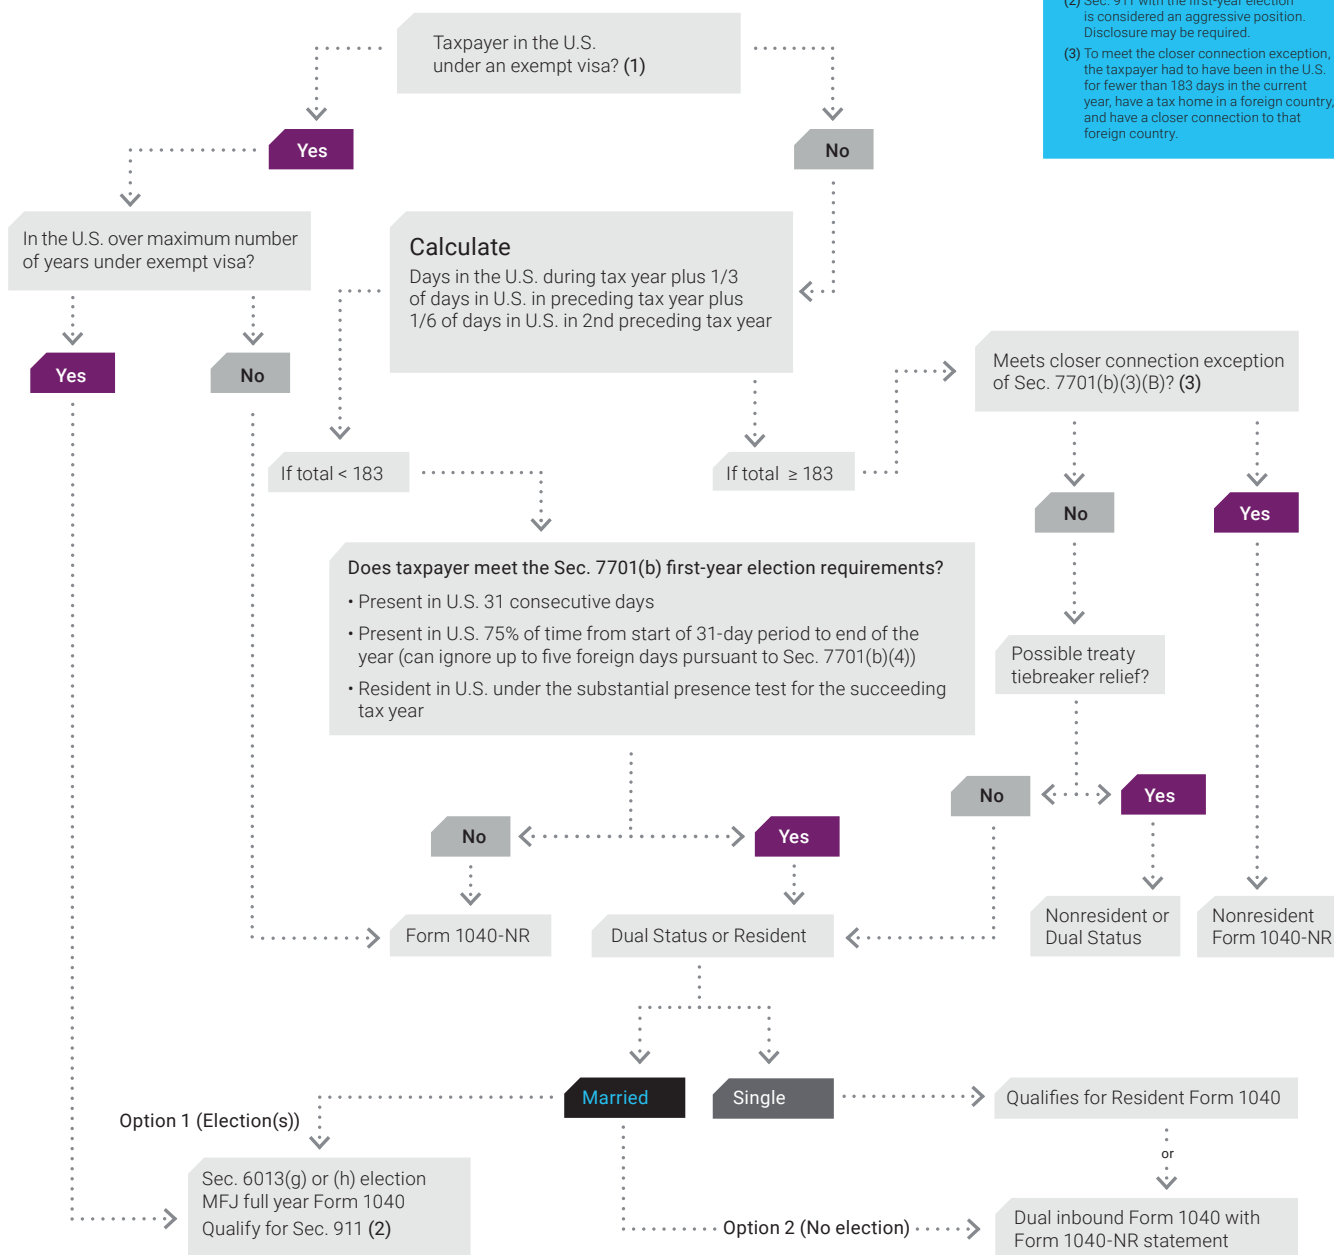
(2) Sec. 911 with the first-year election is considered an aggressive position. Disclosure may be required.

(3) To meet the closer connection exception, the taxpayer had to have been in the U.S. for fewer than 183 days in the current year, have a tax home in a foreign country, and have a closer connection to that foreign country.

Taxpayer in the U.S. under an exempt visa? (1)

Yes

No

In the U.S. over maximum number of years under exempt visa?

Calculate

Days in the U.S. during tax year plus 1/3 of days in U.S. in preceding tax year plus 1/6 of days in U.S. in 2nd preceding tax year

Yes

No

Meets closer connection exception of Sec. 7701(b)(3)(B)? (3)

If total < 183

If total ≥ 183

No

Yes

Does taxpayer meet the Sec. 7701(b) first-year election requirements?

• Present in U.S. 31 consecutive days

• Present in U.S. 75% of time from start of 31-day period to end of the year (can ignore up to five foreign days pursuant to Sec. 7701(b)(4))

• Resident in U.S. under the substantial presence test for the succeeding tax year

Possible treaty tiebreaker relief?

No

Yes

No

Yes

Form 1040-NR

Dual Status or Resident

Nonresident or Dual Status

Nonresident Form 1040-NR

Married

Single

Qualifies for Resident Form 1040

Option 1 (Election(s))

or

Sec. 6013(g) or (h) election MFJ full year Form 1040

Qualify for Sec. 911 (2)

Option 2 (No election)

Dual inbound Form 1040 with Form 1040-NR statement